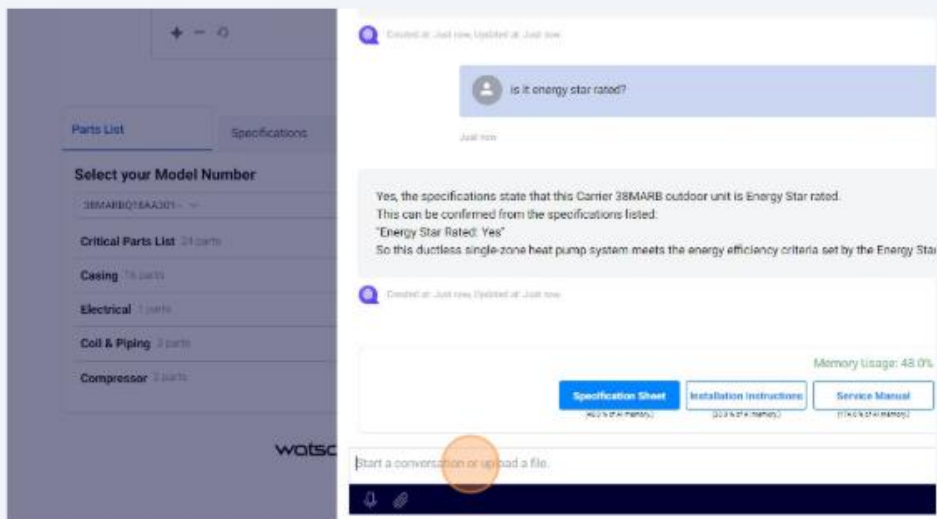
+ − ○

Parts List

Specifications

Select your Model Number

38MARBQ18AA301 - ∨

Critical Parts List 24 parts

Casing 16 parts

Electrical 1 parts

Coil & Piping 3 parts

Compressor 3 parts

watsc

Created at: Just now, Updated at: Just now

is it energy star rated?

Just now

Yes, the specifications state that this Carrier 38MARB outdoor unit is Energy Star rated.
This can be confirmed from the specifications listed:
"Energy Star Rated: Yes"
So this ductless single-zone heat pump system meets the energy efficiency criteria set by the Energy Sta

Created at: Just now, Updated at: Just now

Memory Usage: 48.0%

Specification Sheet
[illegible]

Installation Instructions
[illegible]

Service Manual
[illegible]

Start a conversation or upload a file.